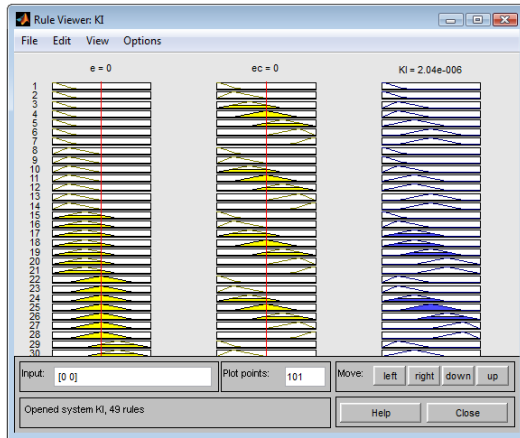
Rule Viewer: KI

File Edit View Options

e = 0

ec = 0

KI = 2.04e-006

1
2
3
4
5
6
7
8
9
10
11
12
13
14
15
16
17
18
19
20
21
22
23
24
25
26
27
28
29
30

Input: [0 0]

Plot points: 101

Move: left right down up

Opened system KI, 49 rules

Help Close